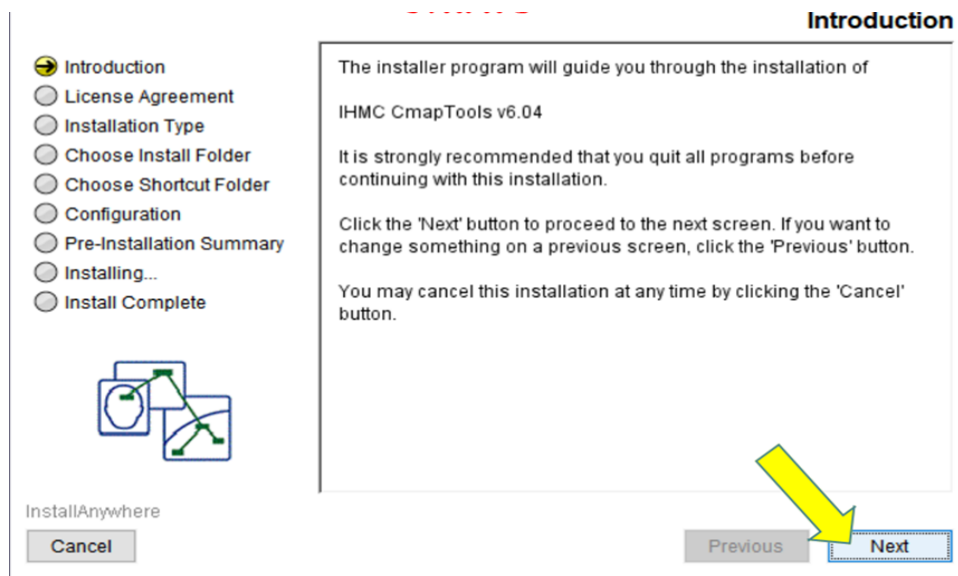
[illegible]

Introduction

Introduction
License Agreement
Installation Type
Choose Install Folder
Choose Shortcut Folder
Configuration
Pre-Installation Summary
Installing...
Install Complete

The installer program will guide you through the installation of

IHMC CmapTools v6.04

It is strongly recommended that you quit all programs before continuing with this installation.

Click the 'Next' button to proceed to the next screen. If you want to change something on a previous screen, click the 'Previous' button.

You may cancel this installation at any time by clicking the 'Cancel' button.

InstallAnywhere

Cancel

Previous

Next